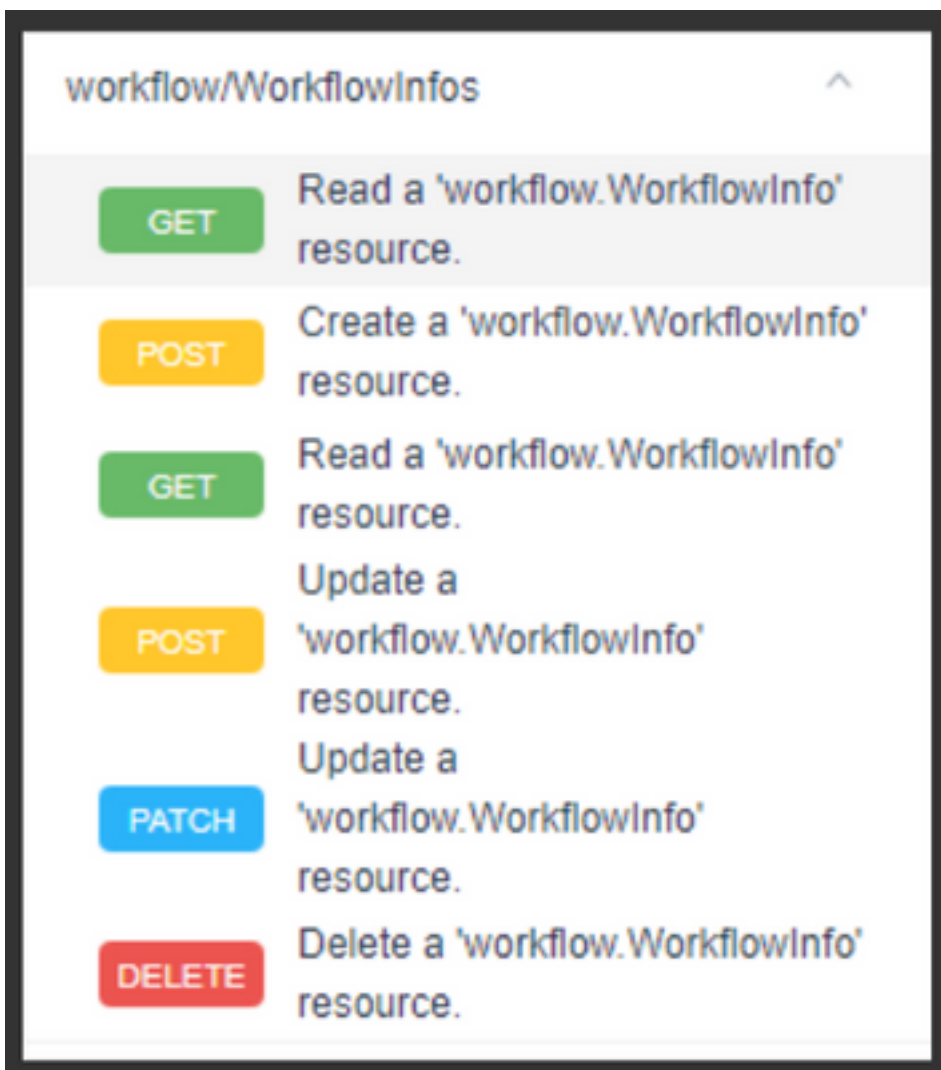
workflow/WorkflowInfos

GET Read a 'workflow.WorkflowInfo' resource.

POST Create a 'workflow.WorkflowInfo' resource.

GET Read a 'workflow.WorkflowInfo' resource.

POST Update a 'workflow.WorkflowInfo' resource.

PATCH Update a 'workflow.WorkflowInfo' resource.

DELETE Delete a 'workflow.WorkflowInfo' resource.